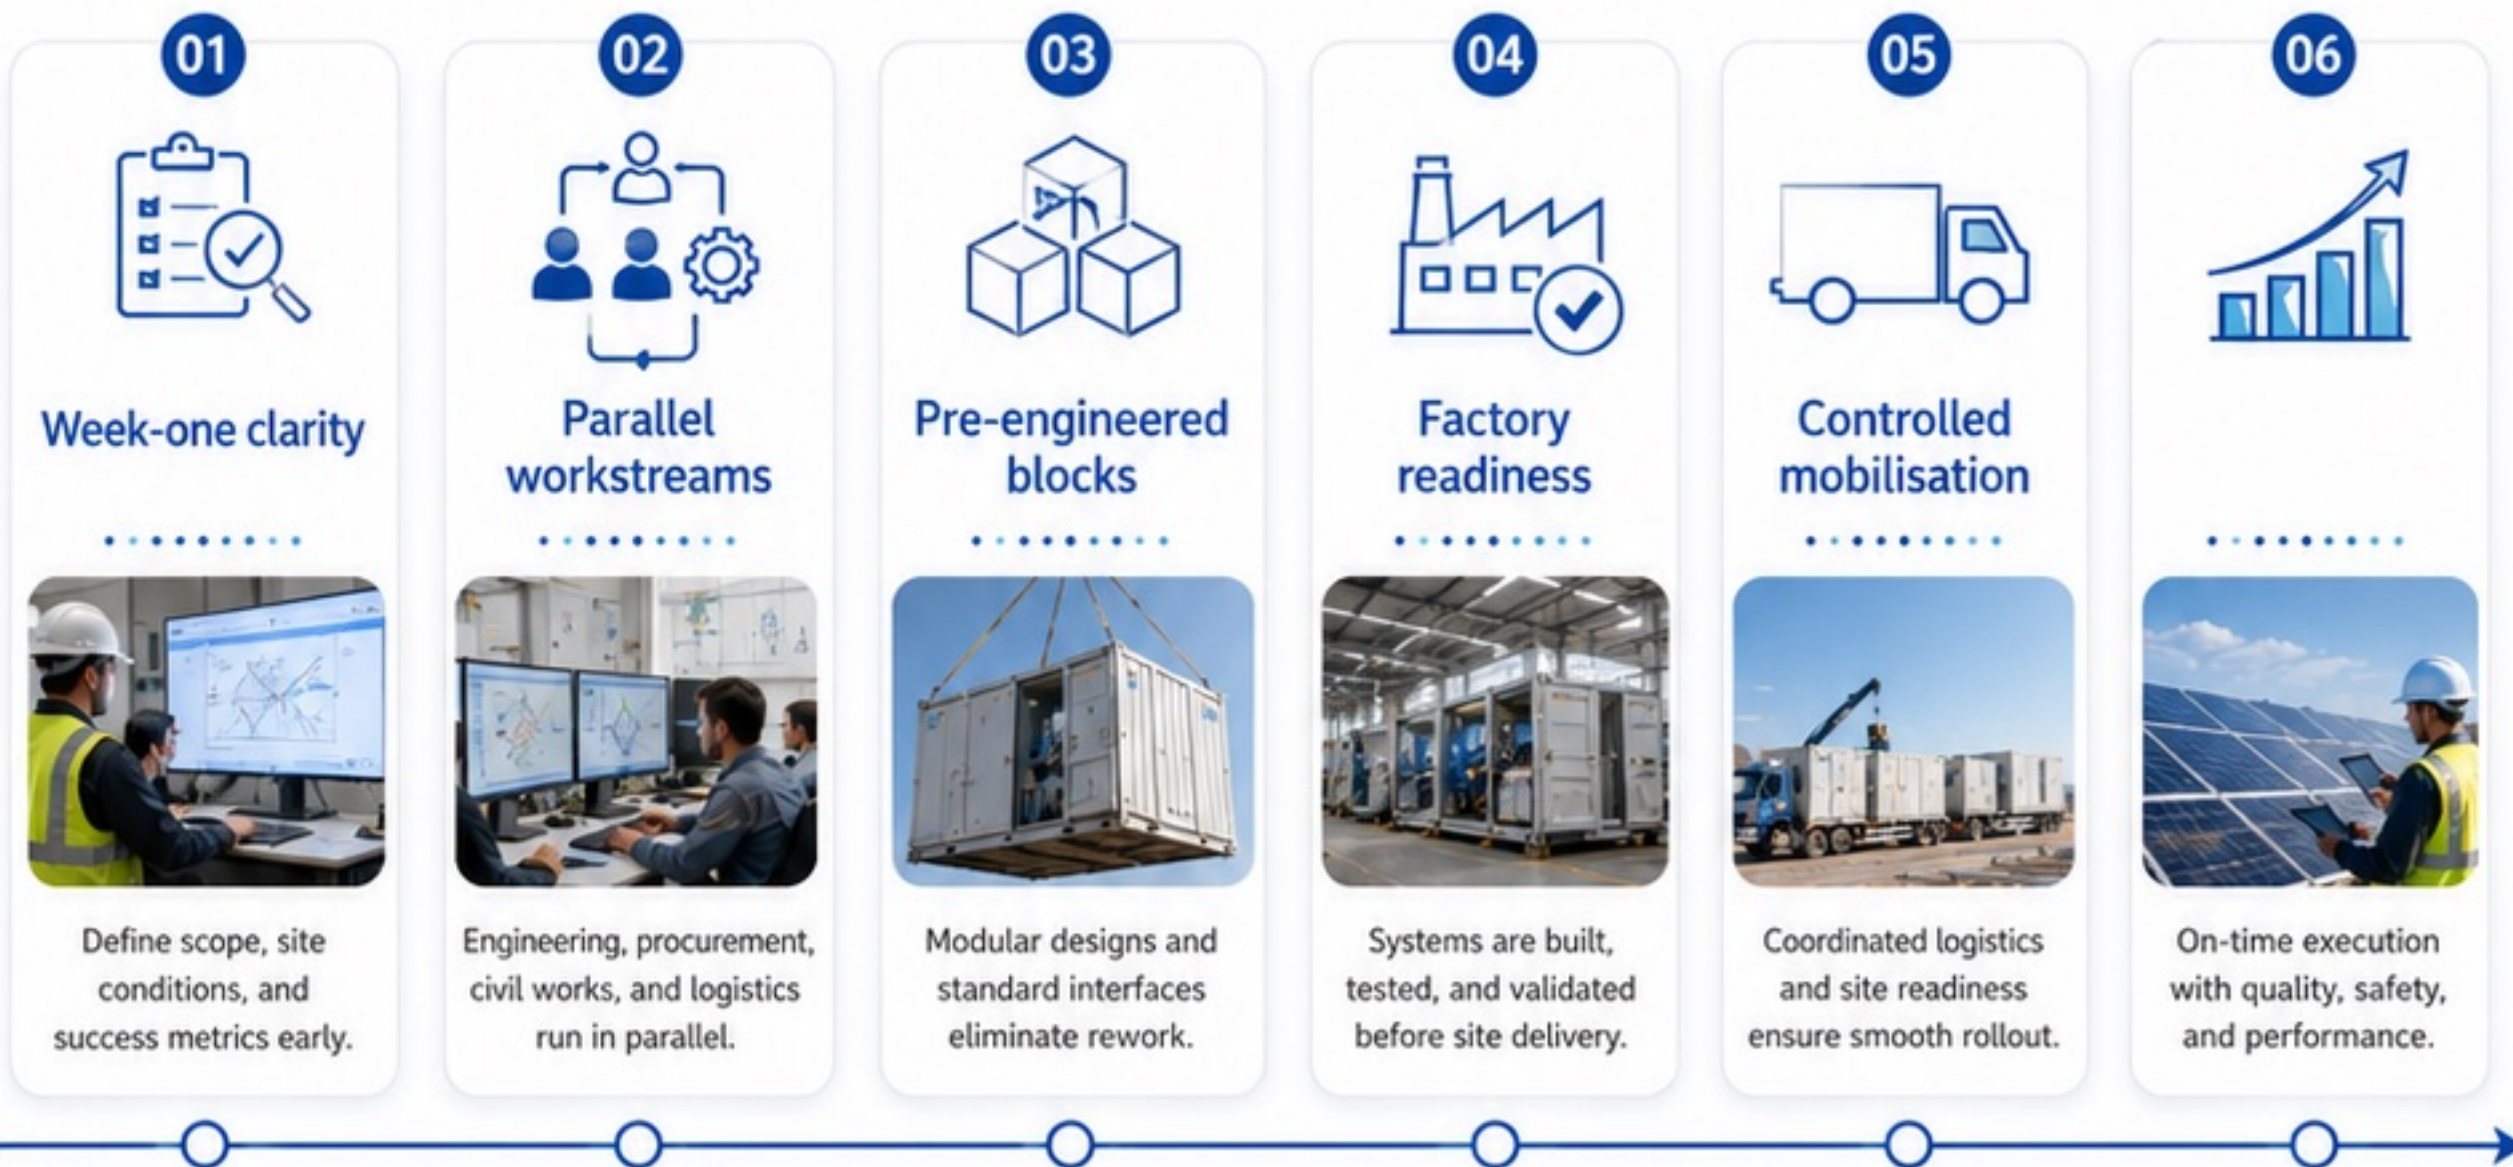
01

Week-one clarity

Define scope, site conditions, and success metrics early.

02

Parallel workstreams

Engineering, procurement, civil works, and logistics run in parallel.

03

Pre-engineered blocks

Modular designs and standard interfaces eliminate rework.

04

Factory readiness

Systems are built, tested, and validated before site delivery.

05

Controlled mobilisation

Coordinated logistics and site readiness ensure smooth rollout.

06

On-time execution with quality, safety, and performance.